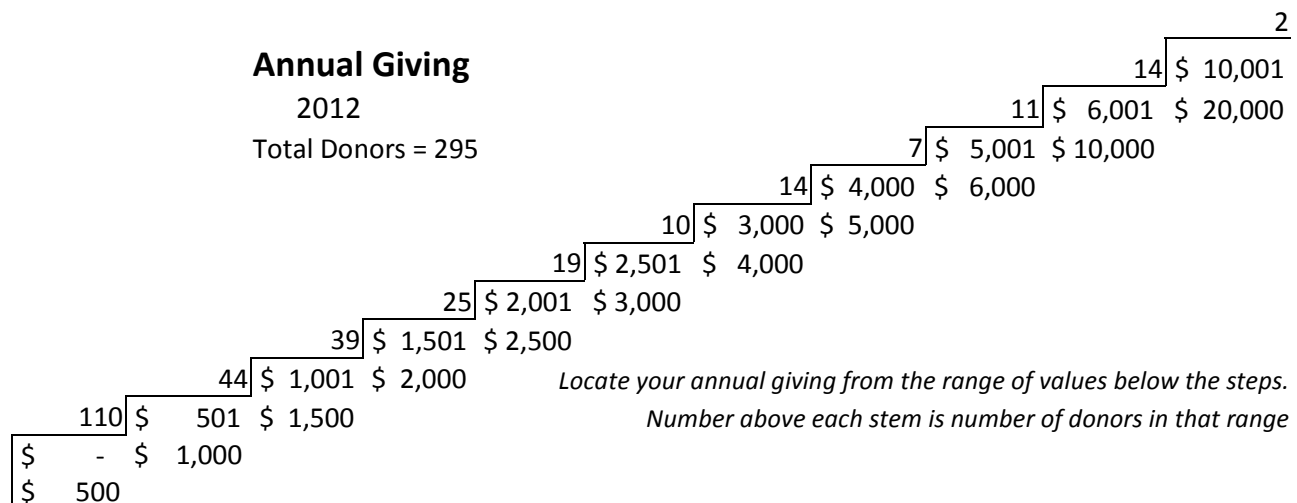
2

**Annual Giving**

2012

Total Donors = 295

14 $ 10,001

11 $ 6,001 $ 20,000

7 $ 5,001 $ 10,000

14 $ 4,000 $ 6,000

10 $ 3,000 $ 5,000

19 $ 2,501 $ 4,000

25 $ 2,001 $ 3,000

39 $ 1,501 $ 2,500

44 $ 1,001 $ 2,000

*Locate your annual giving from the range of values below the steps.*

110 $ 501 $ 1,500

*Number above each stem is number of donors in that range*

$ - $ 1,000

$ 500